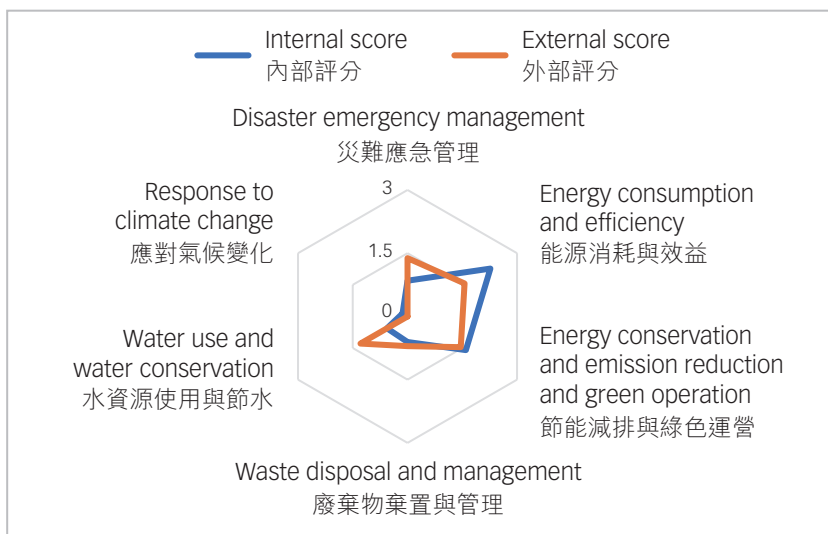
Internal score
內部評分

External score
外部評分

Disaster emergency management
災難應急管理

3

1.5

0

Energy consumption and efficiency
能源消耗與效益

Energy conservation and emission reduction and green operation
節能減排與綠色運營

Waste disposal and management
廢棄物棄置與管理

Water use and water conservation
水資源使用與節水

Response to climate change
應對氣候變化